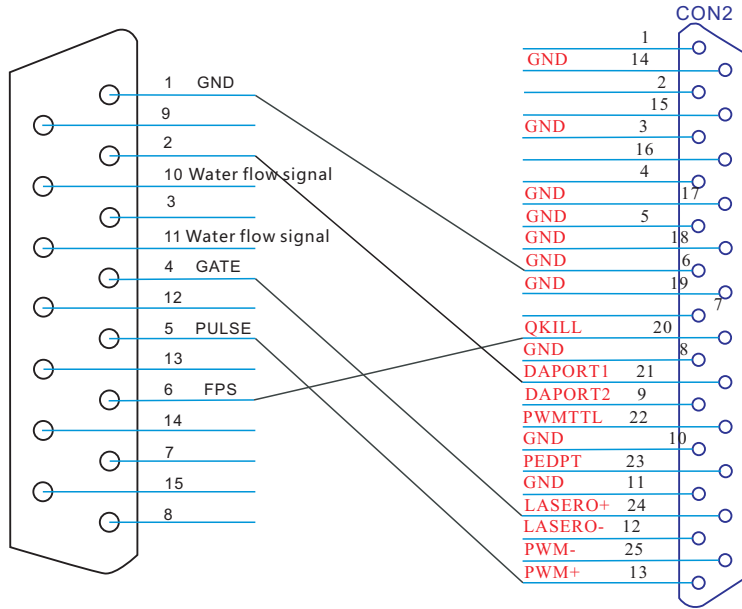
CON2

1 GND
9
2
10 Water flow signal
3
11 Water flow signal
4 GATE
12
5 PULSE
13
6 FPS
14
7
15
8

1
GND 14
2
15
GND 3
16
4
GND 17
GND 5
GND 18
GND 6
GND 19
7
QKILL 20
GND 8
DAPORT1 21
DAPORT2 9
PWMTTL 22
GND 10
PEDPT 23
GND 11
LASERO+ 24
LASERO- 12
PWM- 25
PWM+ 13